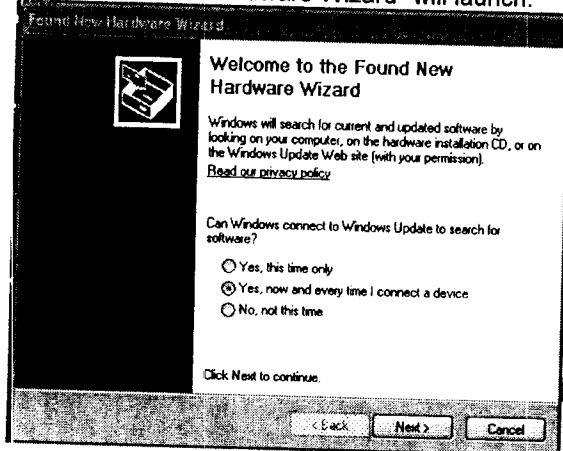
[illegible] Wizard" will launch.

Found New Hardware Wizard

Welcome to the Found New Hardware Wizard

Windows will search for current and updated software by looking on your computer, on the hardware installation CD, or on the Windows Update Web site (with your permission).
Read our privacy policy

Can Windows connect to Windows Update to search for software?

Yes, this time only
Yes, now and every time I connect a device
No, not this time

Click Next to continue.

< Back   Next >   Cancel